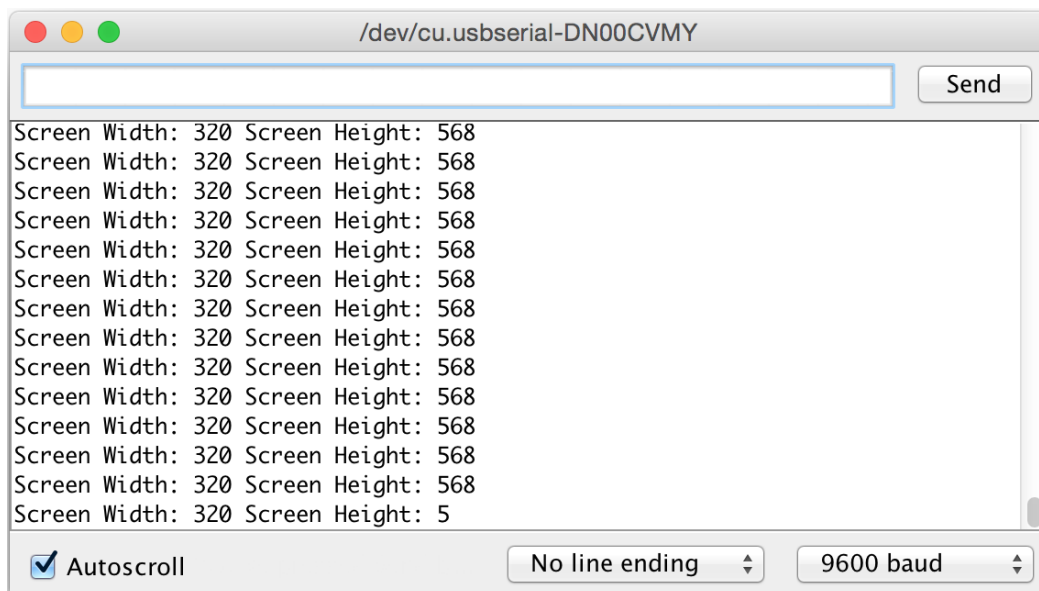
/dev/cu.usbserial-DN00CVMY

Send

Screen Width: 320 Screen Height: 568
Screen Width: 320 Screen Height: 568
Screen Width: 320 Screen Height: 568
Screen Width: 320 Screen Height: 568
Screen Width: 320 Screen Height: 568
Screen Width: 320 Screen Height: 568
Screen Width: 320 Screen Height: 568
Screen Width: 320 Screen Height: 568
Screen Width: 320 Screen Height: 568
Screen Width: 320 Screen Height: 568
Screen Width: 320 Screen Height: 568
Screen Width: 320 Screen Height: 568
Screen Width: 320 Screen Height: 568
Screen Width: 320 Screen Height: 5

Autoscroll

No line ending

9600 baud